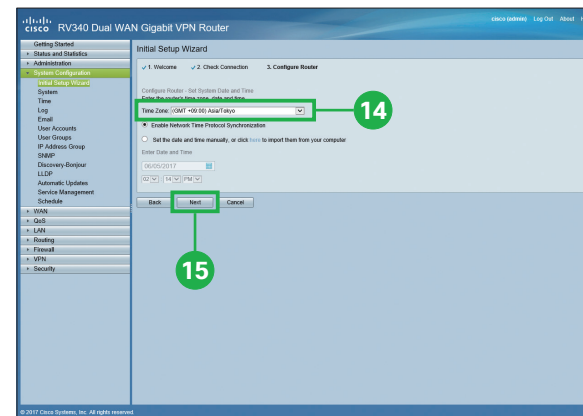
cisco RV340 Dual WAN Gigabit VPN Router

cisco (admin) Log Out About

Getting Started
Status and Statistics
Administration
System Configuration
Initial Setup Wizard
System
Time
Log
Email
User Accounts
User Groups
IP Address Group
SNMP
Discovery-Bonjour
LLDP
Automatic Updates
Service Management
Schedule
WAN
QoS
LAN
Routing
Firewall
VPN
Security

Initial Setup Wizard

✓ 1. Welcome ✓ 2. Check Connection 3. Configure Router

Configure Router - Set System Date and Time
Enter the correct time zone, date and time

Time Zone: (GMT +09:00) Asia/Tokyo

14

Enable Network Time Protocol Synchronization

Set the date and time manually, or click here to import them from your computer

Enter Date and Time
06/05/2017
02 : 14 : PM

Back Next Cancel

15

© 2017 Cisco Systems, Inc. All rights reserved.